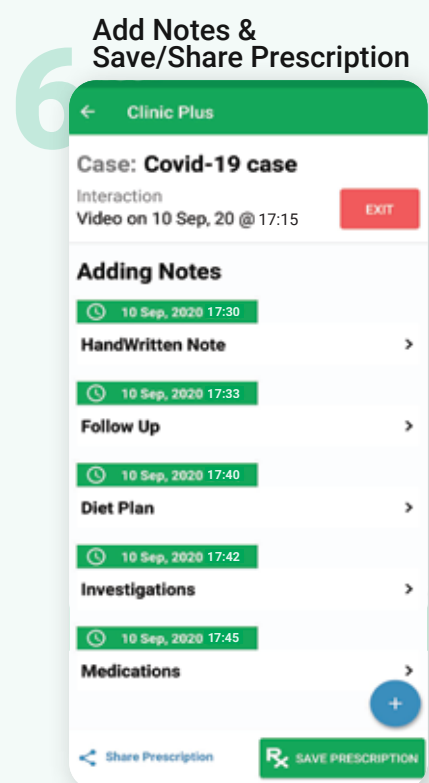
6

Add Notes & Save/Share Prescription

Clinic Plus

Case: Covid-19 case

Interaction

Video on 10 Sep, 20 @ 17:15

EXIT

Adding Notes

10 Sep, 2020 17:30

HandWritten Note

10 Sep, 2020 17:33

Follow Up

10 Sep, 2020 17:40

Diet Plan

10 Sep, 2020 17:42

Investigations

10 Sep, 2020 17:45

Medications

+

Share Prescription

Rx SAVE PRESCRIPTION